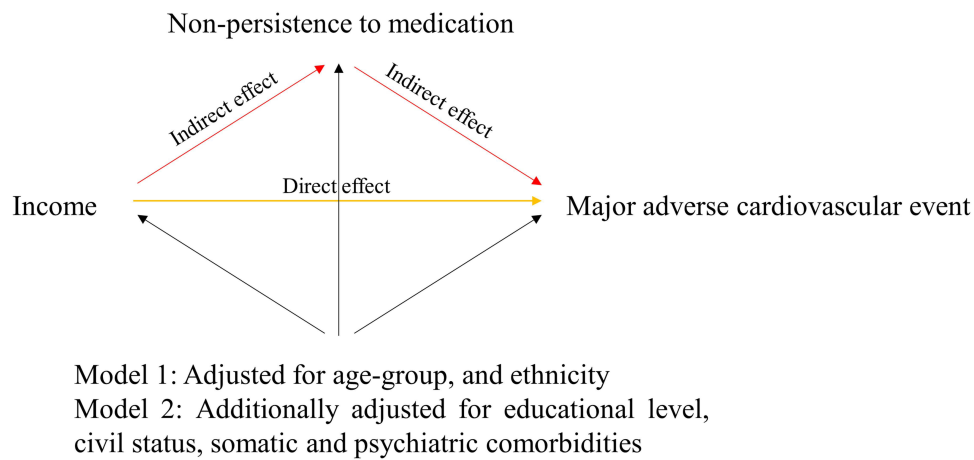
Non-persistence to medication

Indirect effect

Indirect effect

Direct effect

Income

Major adverse cardiovascular event

Model 1: Adjusted for age-group, and ethnicity
Model 2: Additionally adjusted for educational level, civil status, somatic and psychiatric comorbidities